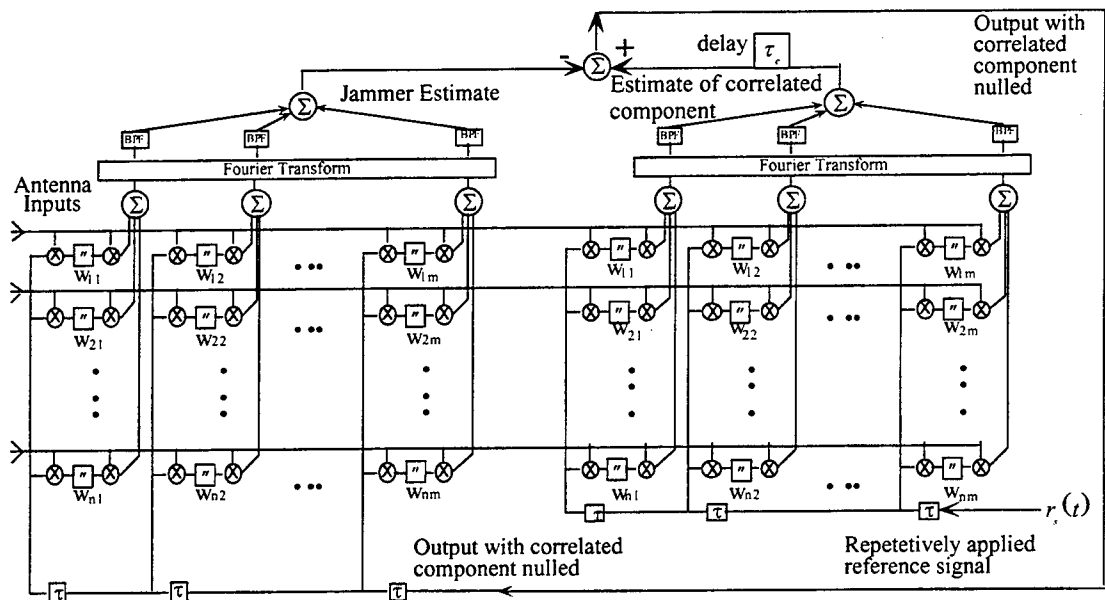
Output with correlated component nulled

delay $\tau_c$

- +

$\Sigma$

Estimate of correlated component

Jammer Estimate

$\Sigma$

$\Sigma$

BPF BPF BPF

BPF BPF BPF

Fourier Transform

Fourier Transform

Antenna Inputs

$\Sigma$ $\Sigma$ $\Sigma$

$\Sigma$ $\Sigma$ $\Sigma$

$W_{11}$ $W_{12}$ $W_{1m}$

$W_{11}$ $W_{12}$ $W_{1m}$

$W_{21}$ $W_{22}$ $W_{2m}$

$W_{21}$ $W_{22}$ $W_{2m}$

$W_{n1}$ $W_{n2}$ $W_{nm}$

$W_{n1}$ $W_{n2}$ $W_{nm}$

$\tau$ $\tau$ $\tau$

$r_s(t)$

Output with correlated component nulled

Repetetively applied reference signal

$\tau$ $\tau$ $\tau$